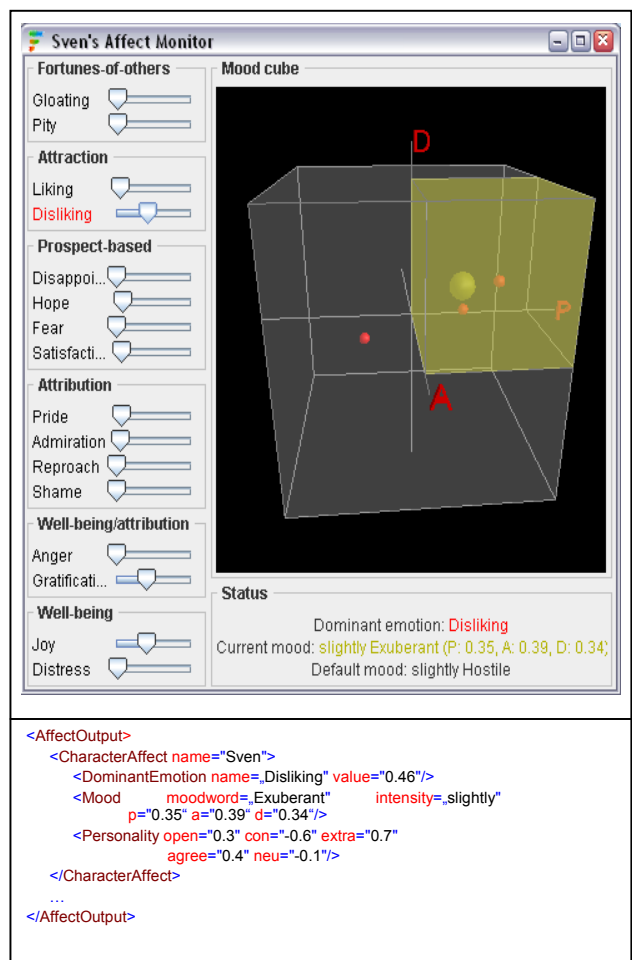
Sven's Affect Monitor

Fortunes-of-others
Gloating
Pity

Attraction
Liking
Disliking

Prospect-based
Disappoi...
Hope
Fear
Satisfacti...

Attribution
Pride
Admiration
Reproach
Shame

Well-being/attribution
Anger
Gratificati...

Well-being
Joy
Distress

Mood cube
D
P
A

Status
Dominant emotion: Disliking
Current mood: slightly Exuberant (P: 0.35, A: 0.39, D: 0.34)
Default mood: slightly Hostile

<AffectOutput>
<CharacterAffect name="Sven">
<DominantEmotion name=„Disliking" value="0.46"/>
<Mood moodword=„Exuberant" intensity=„slightly"
p="0.35" a="0.39" d="0.34"/>
<Personality open="0.3" con="-0.6" extra="0.7"
agree="0.4" neu="-0.1"/>
</CharacterAffect>
…
</AffectOutput>